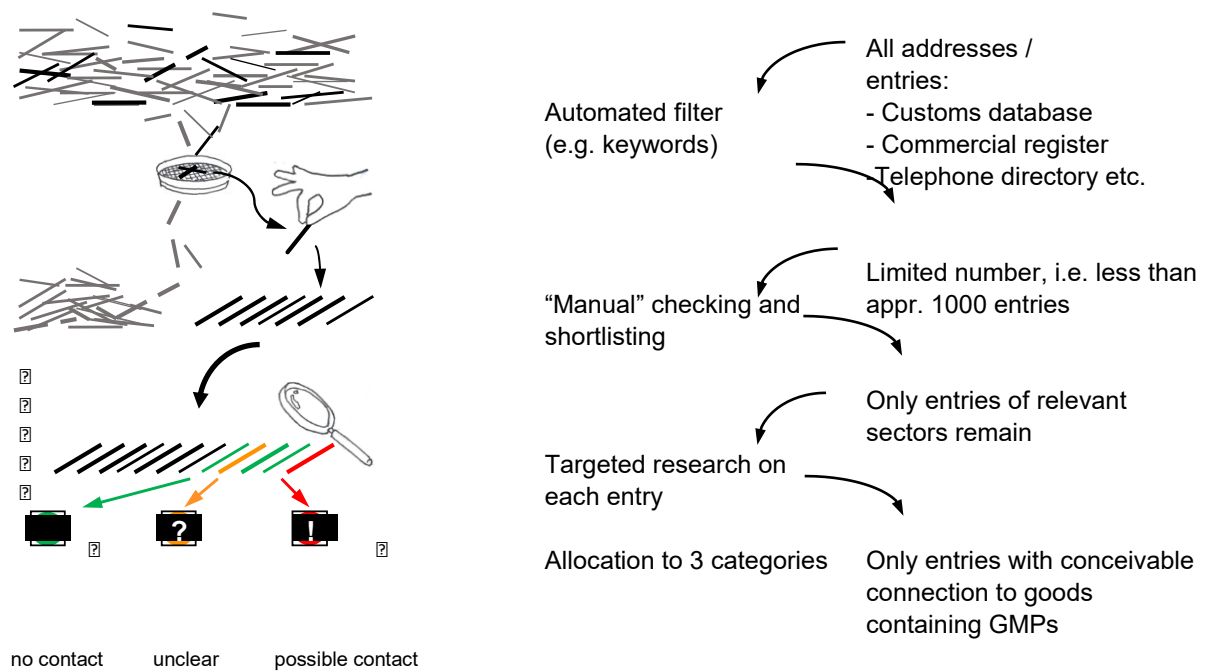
All addresses / entries:
- Customs database
- Commercial register
- Telephone directory etc.

Automated filter (e.g. keywords)

Limited number, i.e. less than appr. 1000 entries

“Manual” checking and shortlisting

Only entries of relevant sectors remain

Targeted research on each entry

Allocation to 3 categories

Only entries with conceivable connection to goods containing GMPs

?

!

no contact unclear possible contact